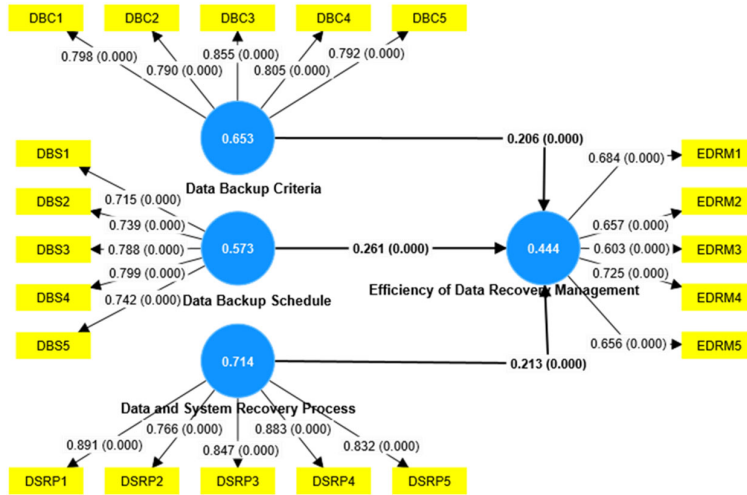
DBC1
DBC2
DBC3
DBC4
DBC5
0.798 (0.000)
0.790 (0.000)
0.855 (0.000)
0.805 (0.000)
0.792 (0.000)
0.653
Data Backup Criteria
0.206 (0.000)
DBS1
DBS2
DBS3
DBS4
DBS5
0.715 (0.000)
0.739 (0.000)
0.788 (0.000)
0.799 (0.000)
0.742 (0.000)
0.573
Data Backup Schedule
0.261 (0.000)
0.444
Efficiency of Data Recovery Management
0.684 (0.000)
0.657 (0.000)
0.603 (0.000)
0.725 (0.000)
0.656 (0.000)
EDRM1
EDRM2
EDRM3
EDRM4
EDRM5
0.714
0.213 (0.000)
Data and System Recovery Process
0.891 (0.000)
0.766 (0.000)
0.847 (0.000)
0.883 (0.000)
0.832 (0.000)
DSRP1
DSRP2
DSRP3
DSRP4
DSRP5